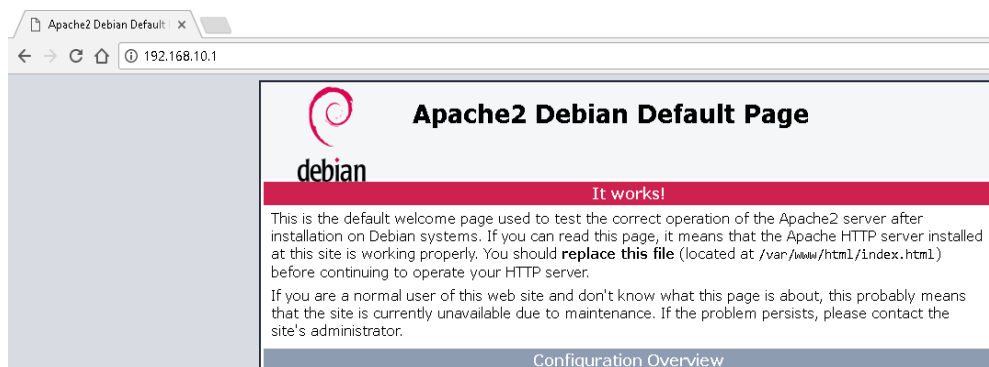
Apache2 Debian Default ×

192.168.10.1

debian

Apache2 Debian Default Page

It works!

This is the default welcome page used to test the correct operation of the Apache2 server after installation on Debian systems. If you can read this page, it means that the Apache HTTP server installed at this site is working properly. You should **replace this file** (located at /var/www/html/index.html) before continuing to operate your HTTP server.

If you are a normal user of this web site and don't know what this page is about, this probably means that the site is currently unavailable due to maintenance. If the problem persists, please contact the site's administrator.

Configuration Overview